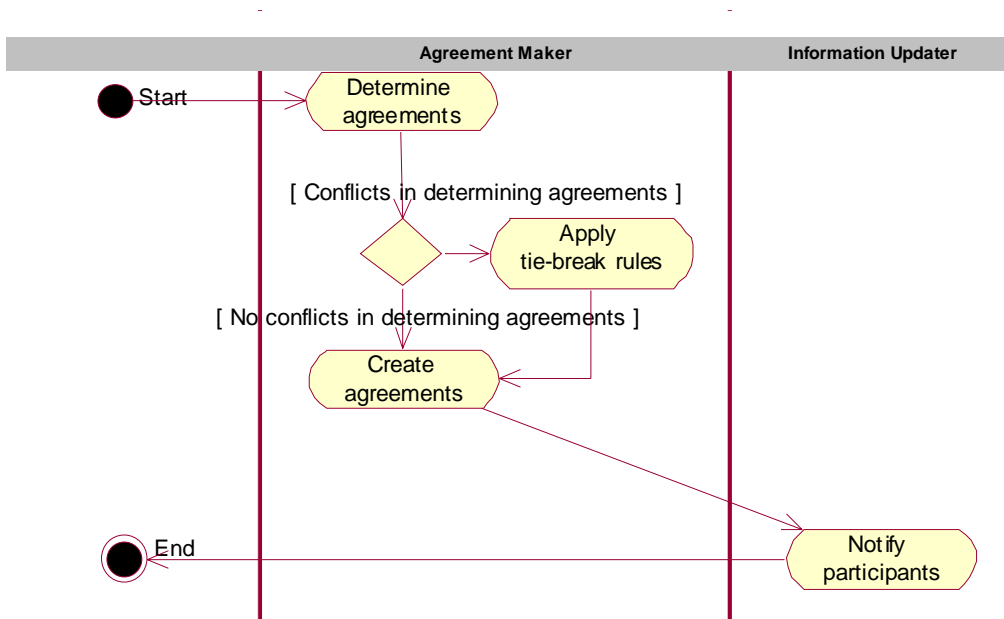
Agreement Maker

Information Updater

Start

Determine agreements

[ Conflicts in determining agreements ]

Apply tie-break rules

[ No conflicts in determining agreements ]

Create agreements

End

Notify participants